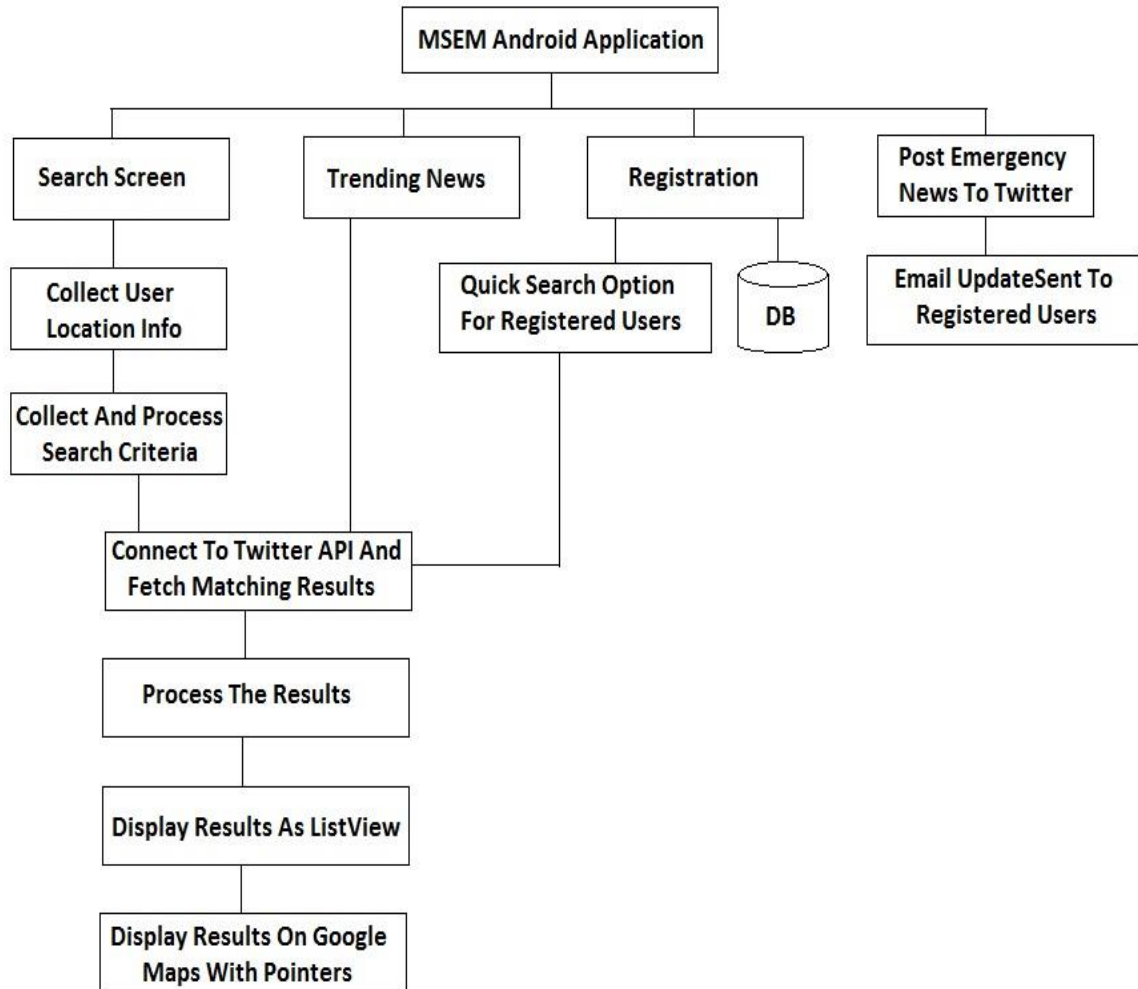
MSEM Android Application

Search Screen

Trending News

Registration

Post Emergency News To Twitter

Collect User Location Info

Quick Search Option For Registered Users

DB

Email UpdateSent To Registered Users

Collect And Process Search Criteria

Connect To Twitter API And Fetch Matching Results

Process The Results

Display Results As ListView

Display Results On Google Maps With Pointers